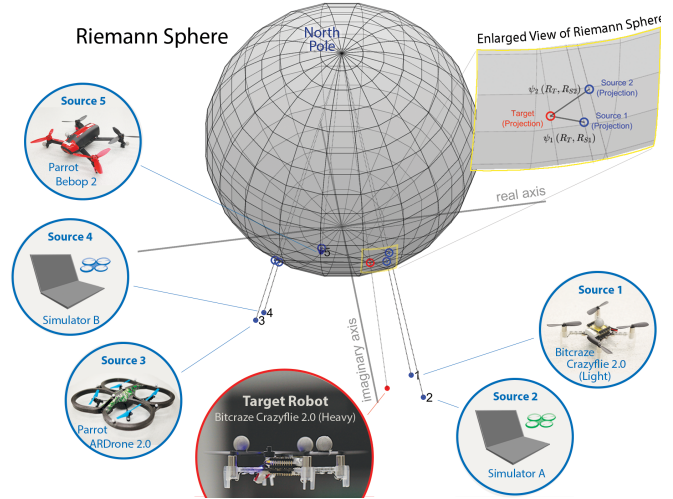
Riemann Sphere

North Pole

Enlarged View of Riemann Sphere

$\psi_2(R_T, R_{S2})$

Source 2 (Projection)

Target (Projection)

Source 1 (Projection)

$\psi_1(R_T, R_{S1})$

real axis

Source 5

Parrot Bebop 2

Source 4

Simulator B

5

4

3

imaginary axis

Source 1

Bitcraze Crazyflie 2.0 (Light)

1

2

Source 3

Parrot ARDrone 2.0

Target Robot

Bitcraze Crazyflie 2.0 (Heavy)

Source 2

Simulator A